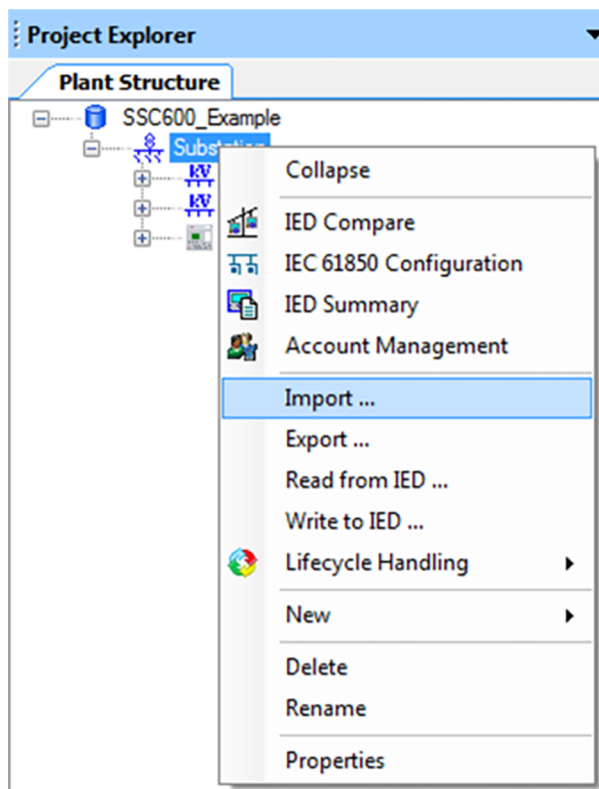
Project Explorer

Plant Structure

SSC600_Example

Substation

kV

kV

Collapse

IED Compare

IEC 61850 Configuration

IED Summary

Account Management

Import ...

Export ...

Read from IED ...

Write to IED ...

Lifecycle Handling

New

Delete

Rename

Properties